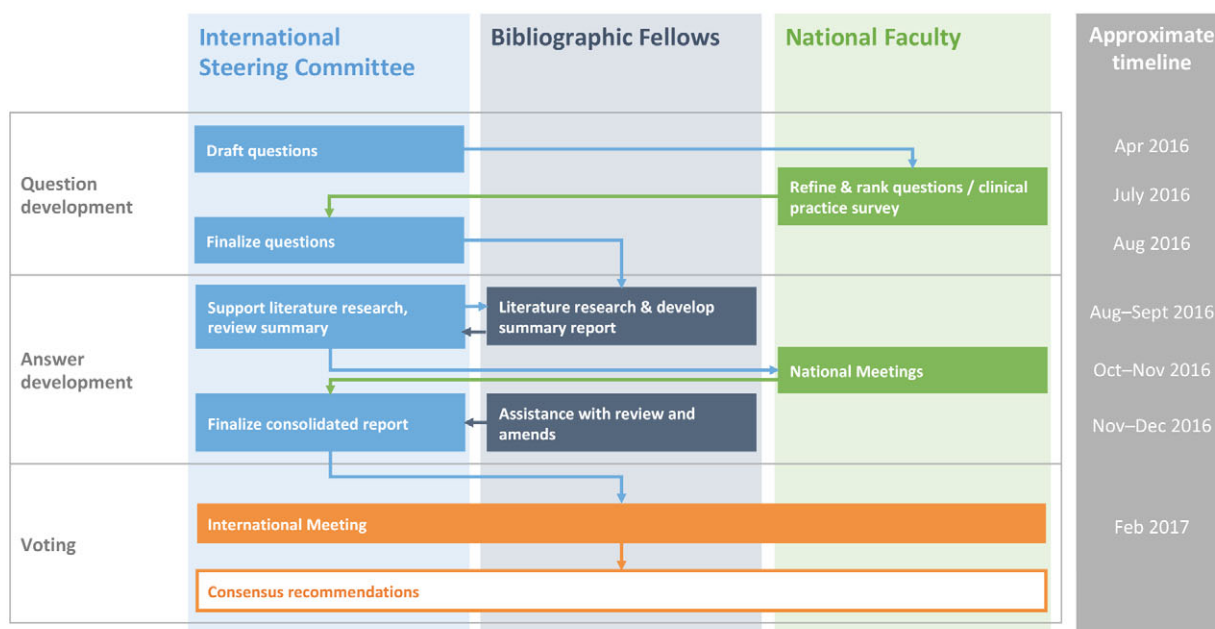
International Steering Committee

Bibliographic Fellows

National Faculty

Approximate timeline

Question development

Draft questions

Apr 2016

Refine & rank questions / clinical practice survey

July 2016

Finalize questions

Aug 2016

Answer development

Support literature research, review summary

Literature research & develop summary report

Aug–Sept 2016

National Meetings

Oct–Nov 2016

Finalize consolidated report

Assistance with review and amends

Nov–Dec 2016

Voting

International Meeting

Feb 2017

Consensus recommendations